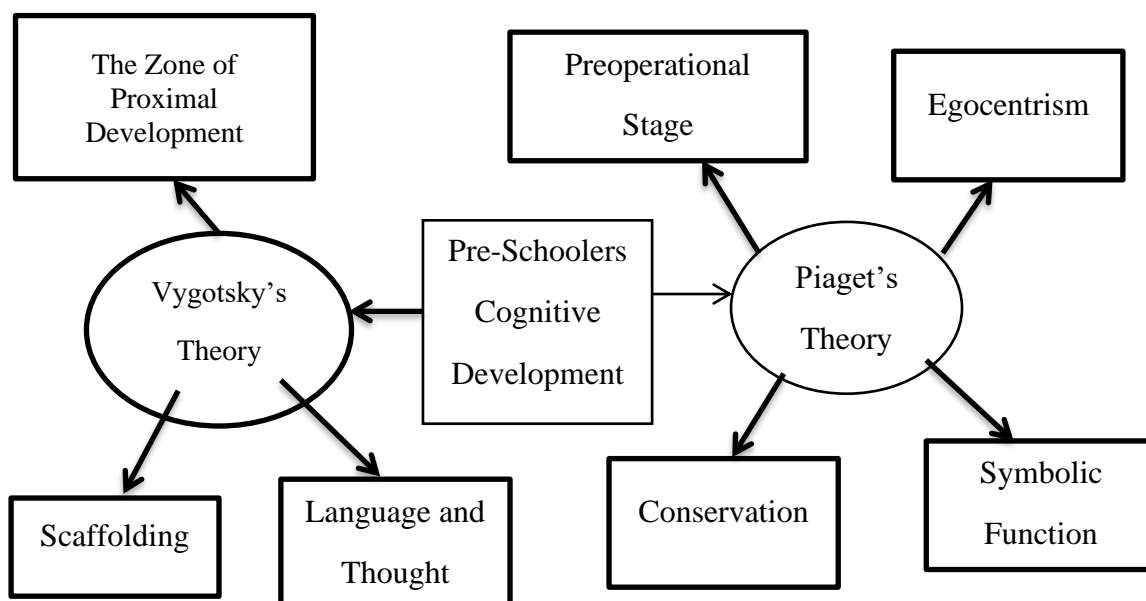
The Zone of Proximal Development

Preoperational Stage

Egocentrism

Vygotsky's Theory

Pre-Schoolers Cognitive Development

Piaget's Theory

Scaffolding

Language and Thought

Conservation

Symbolic Function